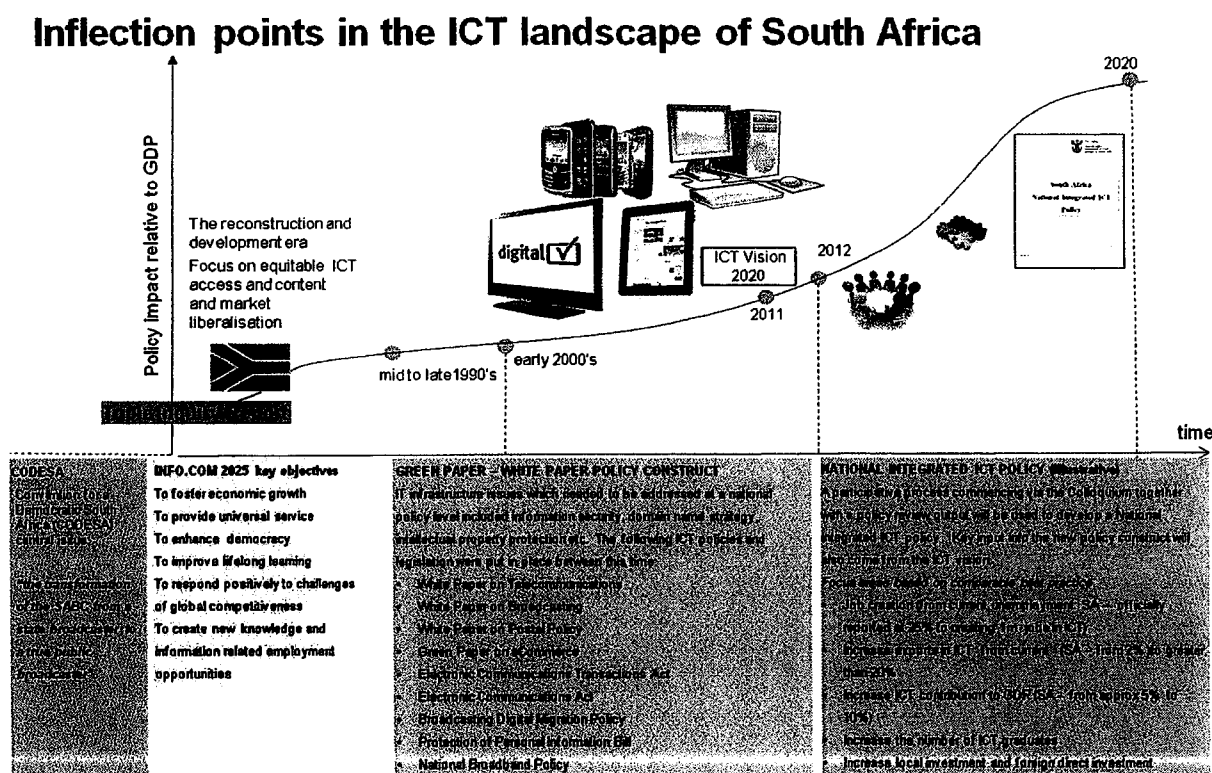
Inflection points in the ICT landscape of South Africa

Policy Impact relative to GDP

The reconstruction and development era
Focus on equitable ICT access and content and market liberalisation

digital

ICT Vision 2020

2020

2012

2011

early 2000's

mid to late 1990's

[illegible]

time

CODESA
Convention for a Democratic South Africa (CODESA) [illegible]

The transformation of the SABC from a state broadcaster to a true public broadcaster

INFO.COM 2025 key objectives
To foster economic growth
To provide universal service
To enhance democracy
To improve lifelong learning
To respond positively to challenges of global competitiveness
To create new knowledge and information related employment opportunities

GREEN PAPER – WHITE PAPER POLICY CONSTRUCT
IT infrastructure issues which needed to be addressed at a national policy level included information security, domain name strategy, intellectual property protection etc. The following ICT policies and legislation were put in place between this time:
White Paper on Telecommunications
White Paper on Broadcasting
White Paper on Postal Policy
Green Paper on eCommerce
Electronic Communications Transactions Act
Electronic Communications Act
Broadcasting Digital Migration Policy
Protection of Personal Information Bill
National Broadband Policy

NATIONAL INTEGRATED ICT POLICY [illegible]
A participative process commencing via the Colloquium together with a policy review panel will be used to develop a National Integrated ICT policy. Key input into the new policy construct will also come from the ICT vision.
Focus areas based on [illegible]:
Job creation from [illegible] SA — officially reported at 25% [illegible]
Increase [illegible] ICT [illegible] SA — from 2% to greater than 20%
Increase ICT contribution to GDP SA — from approx 5% to 10%
Increase the number of ICT graduates
Increase local investment and foreign direct investment